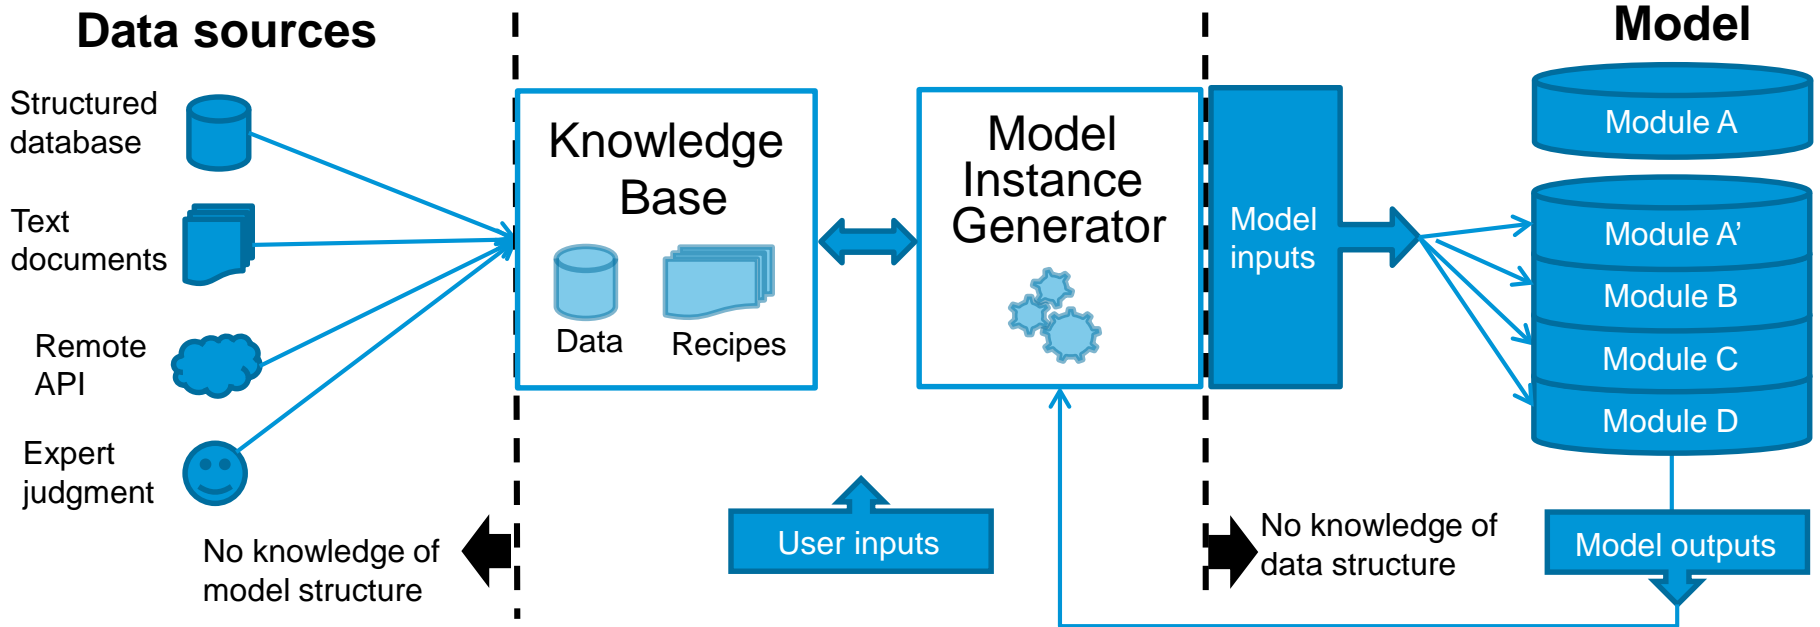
Data sources

Structured database

Text documents

Remote API

Expert judgment

No knowledge of model structure

Knowledge Base

Data

Recipes

Model Instance Generator

User inputs

Model inputs

No knowledge of data structure

Model

Module A

Module A’

Module B

Module C

Module D

Model outputs